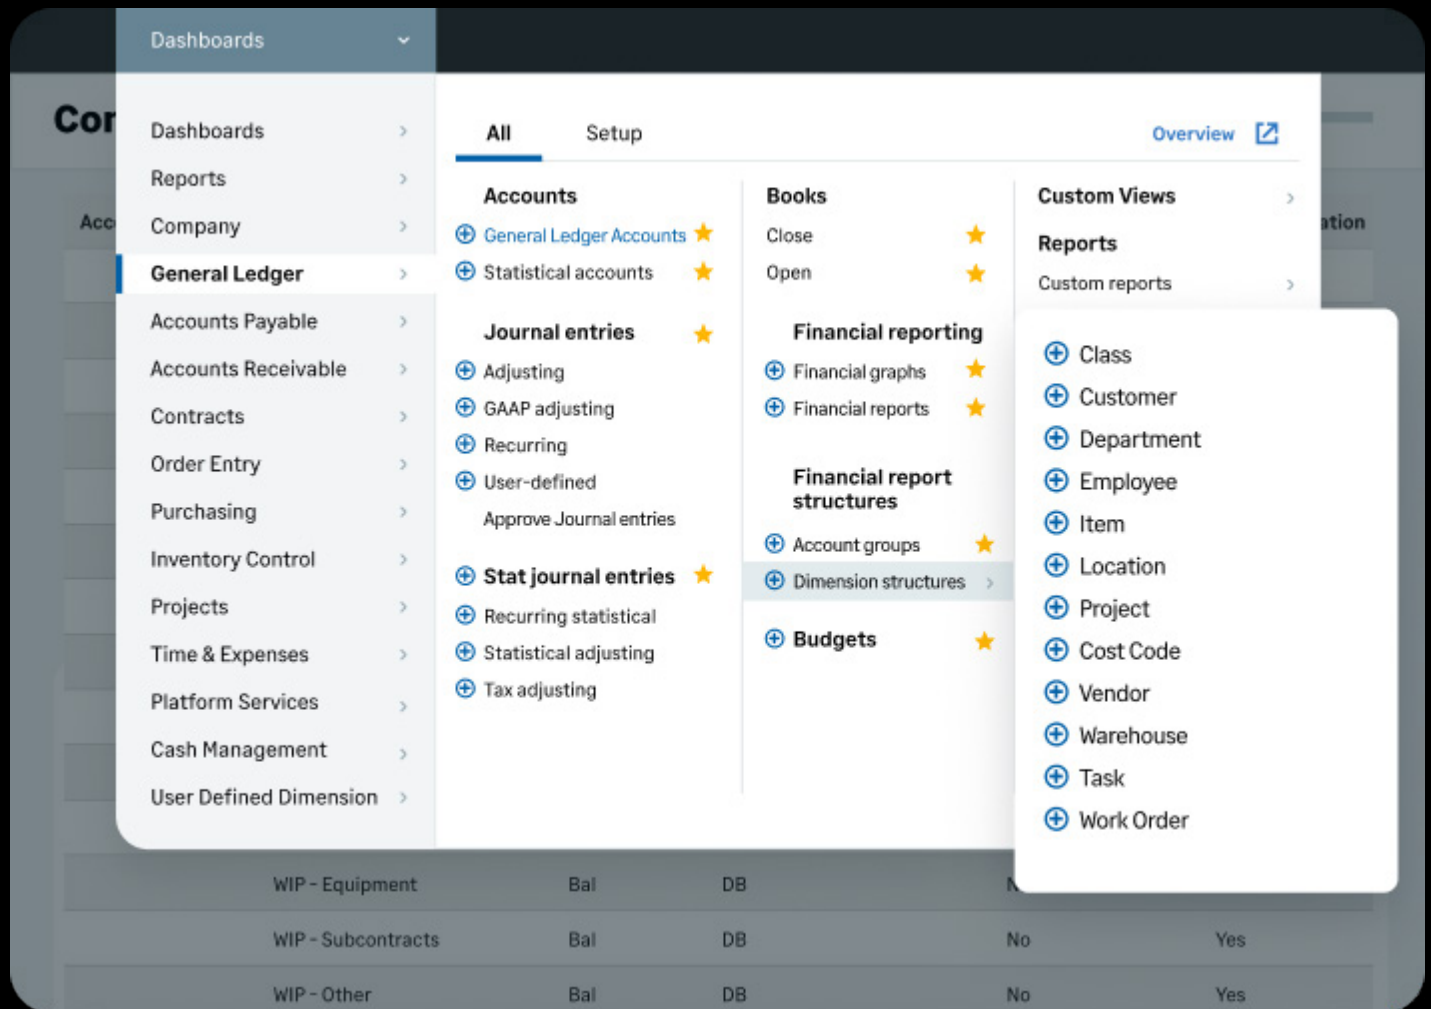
Dashboards

Cor

Acc

ation

Dashboards
Reports
Company
General Ledger
Accounts Payable
Accounts Receivable
Contracts
Order Entry
Purchasing
Inventory Control
Projects
Time & Expenses
Platform Services
Cash Management
User Defined Dimension

All
Setup
Overview

Accounts
General Ledger Accounts
Statistical accounts

Journal entries
Adjusting
GAAP adjusting
Recurring
User-defined
Approve Journal entries

Stat journal entries
Recurring statistical
Statistical adjusting
Tax adjusting

Books
Close
Open

Financial reporting
Financial graphs
Financial reports

Financial report structures
Account groups
Dimension structures

Budgets

Custom Views

Reports
Custom reports

Class
Customer
Department
Employee
Item
Location
Project
Cost Code
Vendor
Warehouse
Task
Work Order

| WIP - Equipment | Bal | DB | N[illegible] | |
|---|---|---|---|---|
| WIP - Subcontracts | Bal | DB | No | Yes |
| WIP - Other | Bal | DB | No | Yes |